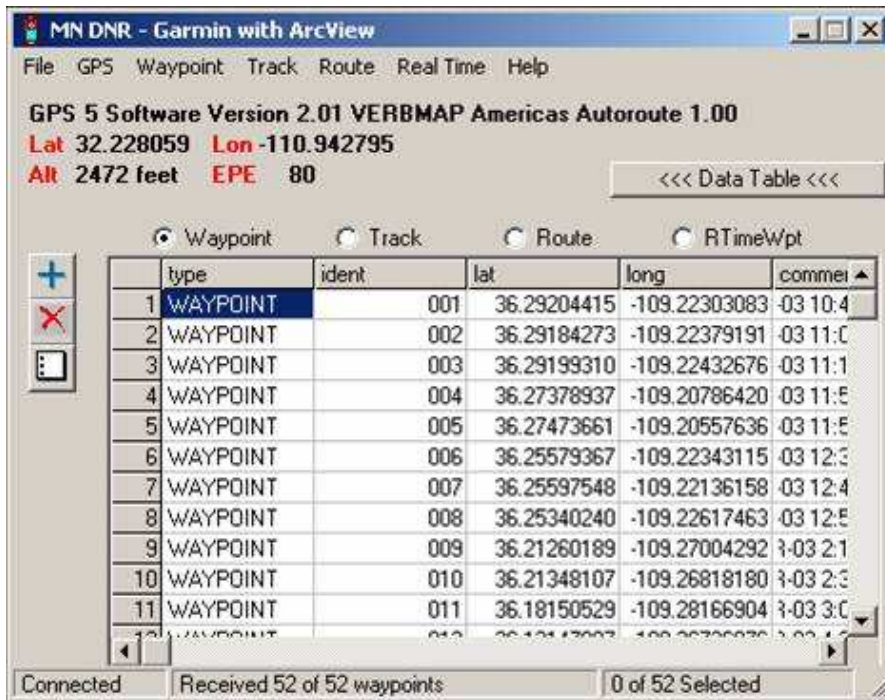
MN DNR - Garmin with ArcView

File GPS Waypoint Track Route Real Time Help

GPS 5 Software Version 2.01 VERBMAP Americas Autoroute 1.00
Lat 32.228059 Lon -110.942795
Alt 2472 feet EPE 80

<<< Data Table <<<

Waypoint Track Route RTimeWpt

| | type | ident | lat | long | commer |
|---|---|---|---|---|---|
| 1 | WAYPOINT | 001 | 36.29204415 | -109.22303083 | -03 10:4 |
| 2 | WAYPOINT | 002 | 36.29184273 | -109.22379191 | -03 11:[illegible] |
| 3 | WAYPOINT | 003 | 36.29199310 | -109.22432676 | -03 11:1 |
| 4 | WAYPOINT | 004 | 36.27378937 | -109.20786420 | -03 11:5 |
| 5 | WAYPOINT | 005 | 36.27473661 | -109.20557636 | -03 11:5 |
| 6 | WAYPOINT | 006 | 36.25579367 | -109.22343115 | -03 12:3 |
| 7 | WAYPOINT | 007 | 36.25597548 | -109.22136158 | -03 12:4 |
| 8 | WAYPOINT | 008 | 36.25340240 | -109.22617463 | -03 12:5 |
| 9 | WAYPOINT | 009 | 36.21260189 | -109.27004292 | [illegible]-03 2:1 |
| 10 | WAYPOINT | 010 | 36.21348107 | -109.26818180 | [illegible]-03 2:3 |
| 11 | WAYPOINT | 011 | 36.18150529 | -109.28166904 | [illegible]-03 3:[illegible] |
| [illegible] | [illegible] | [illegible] | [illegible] | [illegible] | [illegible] |

Connected | Received 52 of 52 waypoints | 0 of 52 Selected